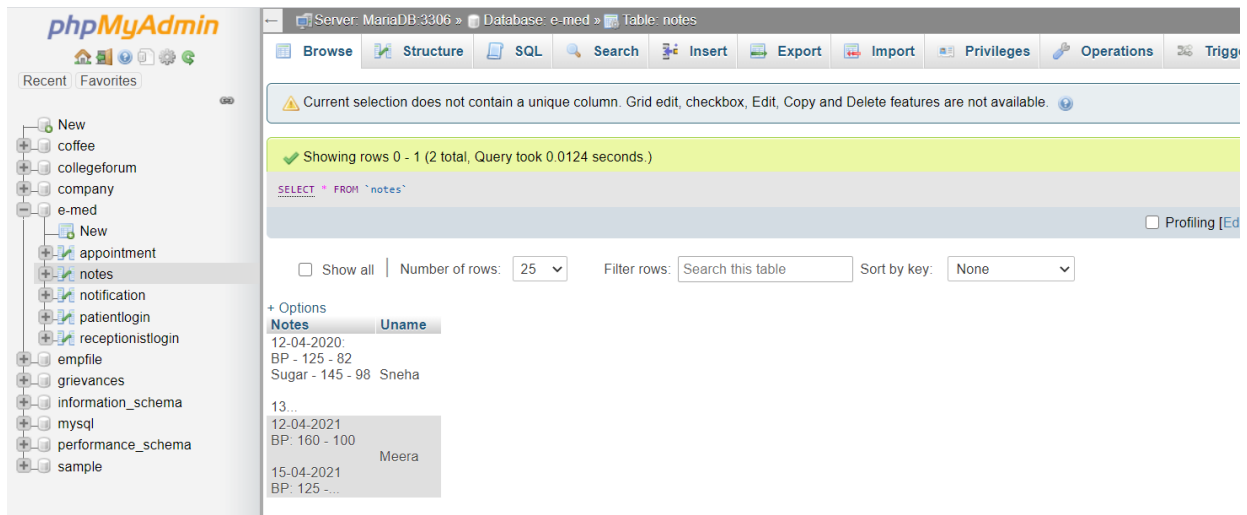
phpMyAdmin

Recent Favorites

New
coffee
collegeforum
company
e-med
New
appointment
notes
notification
patientlogin
receptionistlogin
empfile
grievances
information_schema
mysql
performance_schema
sample

Server: MariaDB:3306 » Database: e-med » Table: notes

Browse | Structure | SQL | Search | Insert | Export | Import | Privileges | Operations | Trigg

Current selection does not contain a unique column. Grid edit, checkbox, Edit, Copy and Delete features are not available.

Showing rows 0 - 1 (2 total, Query took 0.0124 seconds.)

SELECT * FROM `notes`

Profiling [Ed

Show all | Number of rows: 25 Filter rows: Search this table Sort by key: None

+ Options

| Notes | Uname |
|---|---|
| 12-04-2020: BP - 125 - 82 Sugar - 145 - 98 13... | Sneha |
| 12-04-2021 BP: 160 - 100 15-04-2021 BP: 125 -... | Meera |